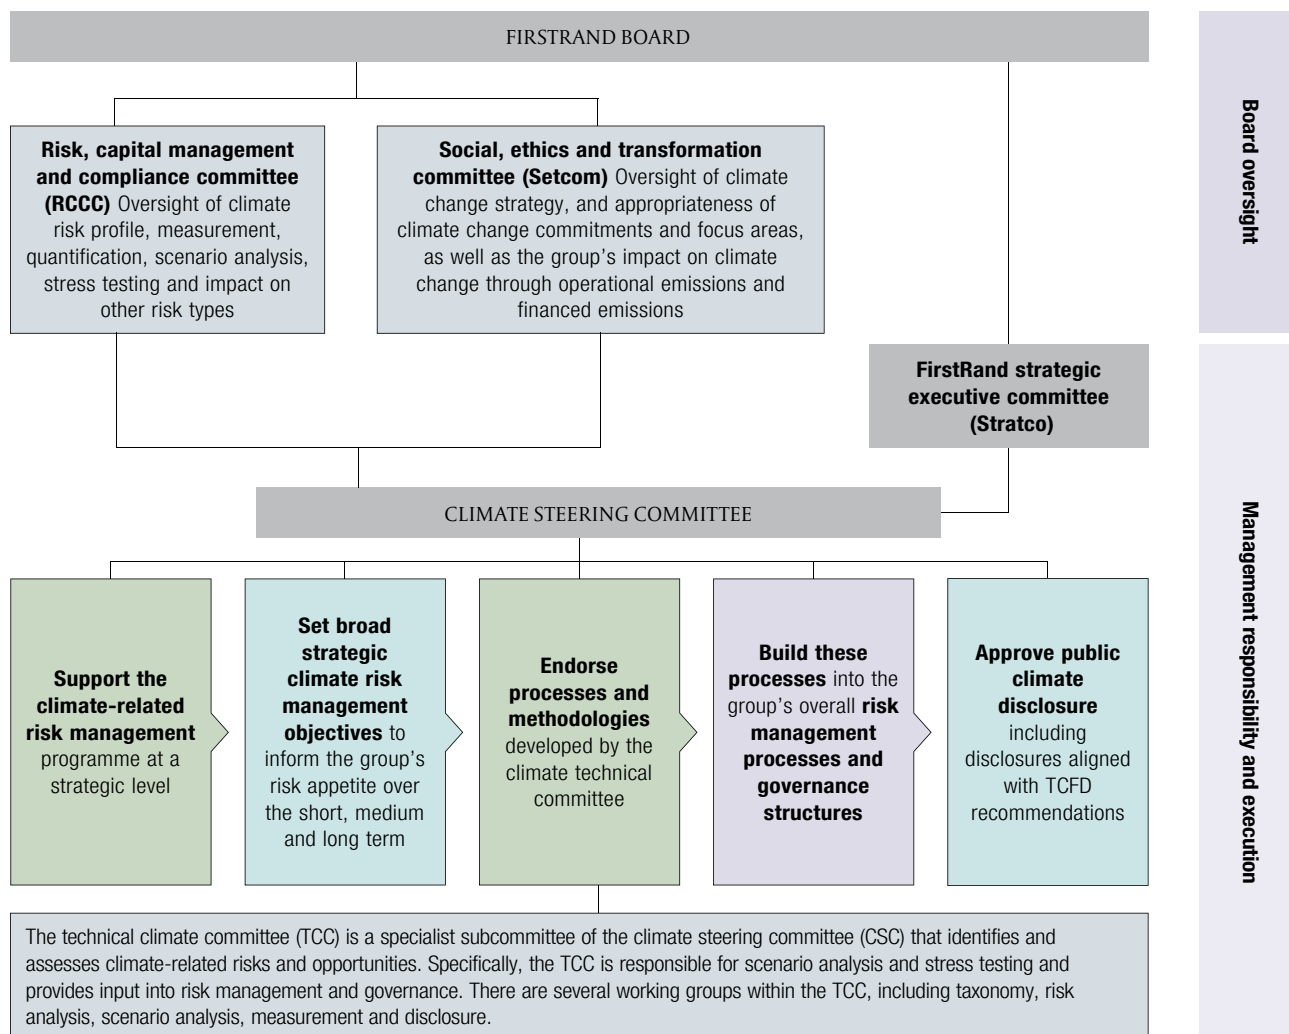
FIRSTRAND BOARD

Board oversight

Risk, capital management and compliance committee (RCCC) Oversight of climate risk profile, measurement, quantification, scenario analysis, stress testing and impact on other risk types

Social, ethics and transformation committee (Setcom) Oversight of climate change strategy, and appropriateness of climate change commitments and focus areas, as well as the group's impact on climate change through operational emissions and financed emissions

FirstRand strategic executive committee (Stratco)

Management responsibility and execution

CLIMATE STEERING COMMITTEE

Support the climate-related risk management programme at a strategic level

Set broad strategic climate risk management objectives to inform the group's risk appetite over the short, medium and long term

Endorse processes and methodologies developed by the climate technical committee

Build these processes into the group's overall risk management processes and governance structures

Approve public climate disclosure including disclosures aligned with TCFD recommendations

The technical climate committee (TCC) is a specialist subcommittee of the climate steering committee (CSC) that identifies and assesses climate-related risks and opportunities. Specifically, the TCC is responsible for scenario analysis and stress testing and provides input into risk management and governance. There are several working groups within the TCC, including taxonomy, risk analysis, scenario analysis, measurement and disclosure.